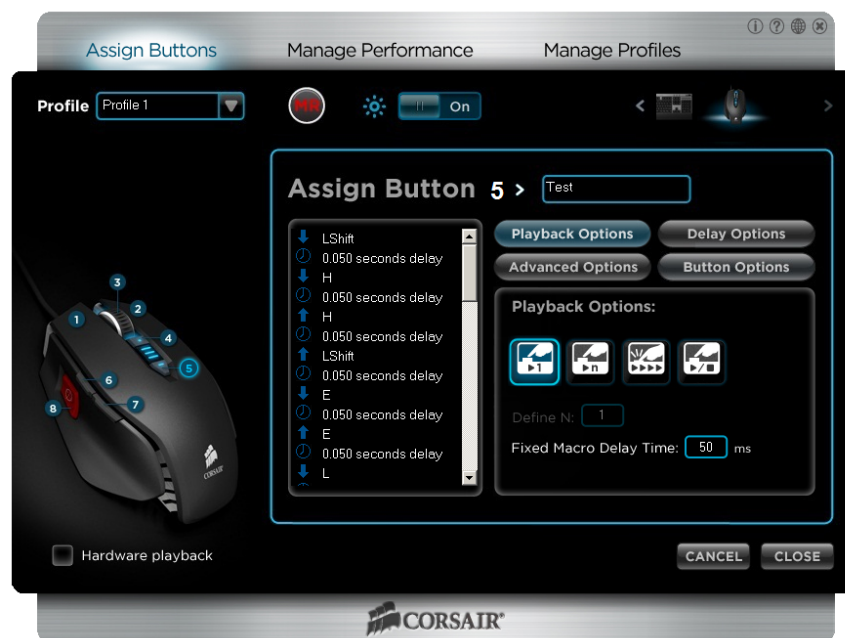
Assign Buttons
Manage Performance
Manage Profiles

Profile
Profile 1
MR
On

Assign Button 5 >
Test

LShift
0.050 seconds delay
H
0.050 seconds delay
H
0.050 seconds delay
LShift
0.050 seconds delay
E
0.050 seconds delay
E
0.050 seconds delay
L

Playback Options
Delay Options
Advanced Options
Button Options

Playback Options:

1
n

Define N: 1
Fixed Macro Delay Time: 50 ms

1
2
3
4
5
6
7
8

Hardware playback

CANCEL
CLOSE

CORSAIR